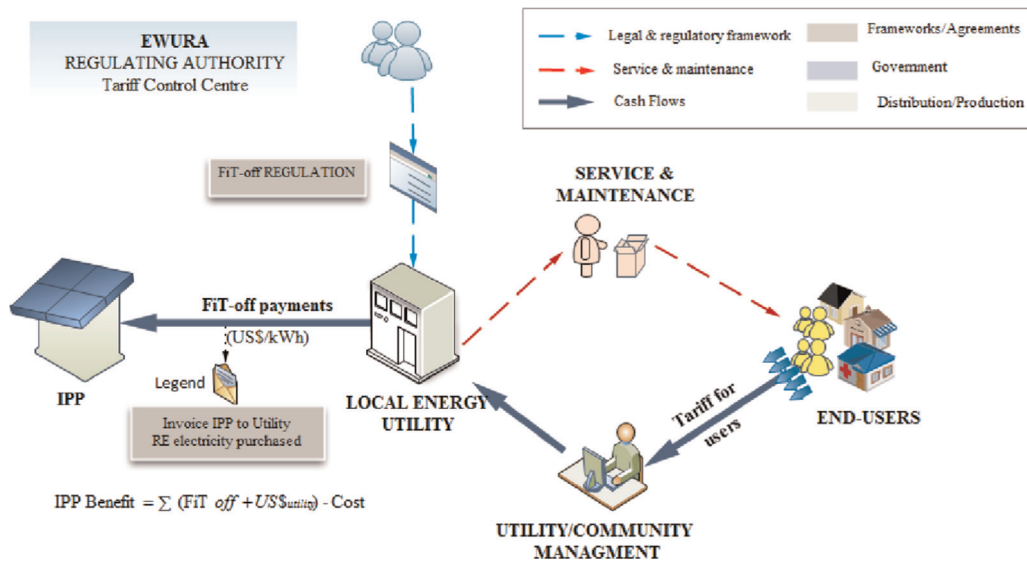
EWURA
REGULATING AUTHORITY
Tariff Control Centre

Legal & regulatory framework
Service & maintenance
Cash Flows

Frameworks/Agreements
Government
Distribution/Production

FiT-off REGULATION

SERVICE &
MAINTENANCE

FiT-off payments
(US$/kWh)

Legend

IPP

Invoice IPP to Utility
RE electricity purchased

LOCAL ENERGY
UTILITY

Tariff for
users

END-USERS

IPP Benefit $= \sum$ (FiT $off + US\$_{utility}$) - Cost

UTILITY/COMMUNITY
MANAGMENT